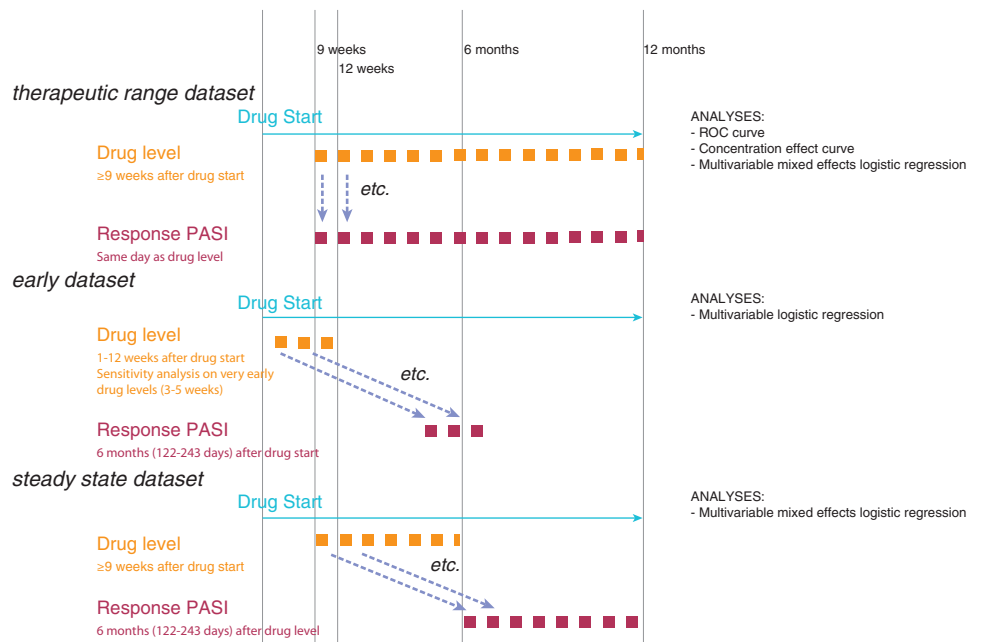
9 weeks
12 weeks
6 months
12 months

therapeutic range dataset

Drug Start

ANALYSES:
- ROC curve
- Concentration effect curve
- Multivariable mixed effects logistic regression

Drug level
≥9 weeks after drug start

etc.

Response PASI
Same day as drug level

early dataset

Drug Start

ANALYSES:
- Multivariable logistic regression

Drug level
1-12 weeks after drug start
Sensitivity analysis on very early drug levels (3-5 weeks)

etc.

Response PASI
6 months (122-243 days) after drug start

steady state dataset

Drug Start

ANALYSES:
- Multivariable mixed effects logistic regression

Drug level
≥9 weeks after drug start

etc.

Response PASI
6 months (122-243 days) after drug level